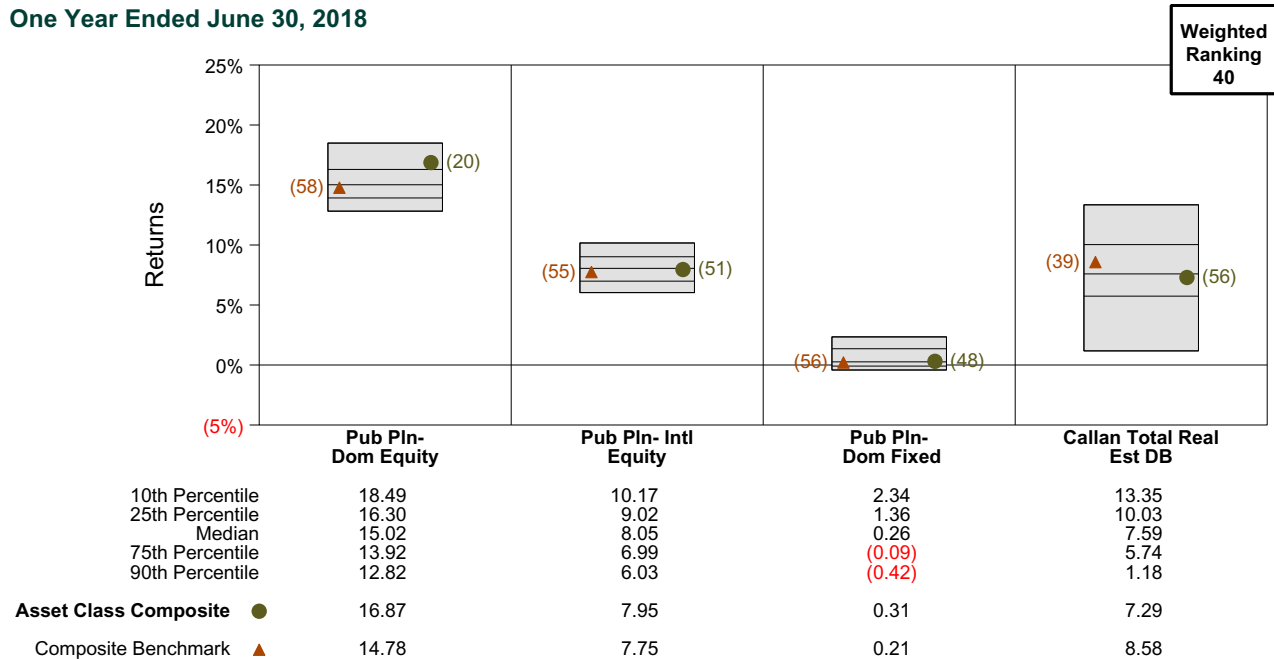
One Year Ended June 30, 2018

Weighted Ranking 40

25%
20%
15%
10%
5%
0%
(5%)

Returns

(58) (20)
(55) (51)
(56) (48)
(39) (56)

| | Pub Pln- Dom Equity | Pub Pln- Intl Equity | Pub Pln- Dom Fixed | Callan Total Real Est DB |
|---|---|---|---|---|
| 10th Percentile | 18.49 | 10.17 | 2.34 | 13.35 |
| 25th Percentile | 16.30 | 9.02 | 1.36 | 10.03 |
| Median | 15.02 | 8.05 | 0.26 | 7.59 |
| 75th Percentile | 13.92 | 6.99 | (0.09) | 5.74 |
| 90th Percentile | 12.82 | 6.03 | (0.42) | 1.18 |
| Asset Class Composite | 16.87 | 7.95 | 0.31 | 7.29 |
| Composite Benchmark | 14.78 | 7.75 | 0.21 | 8.58 |